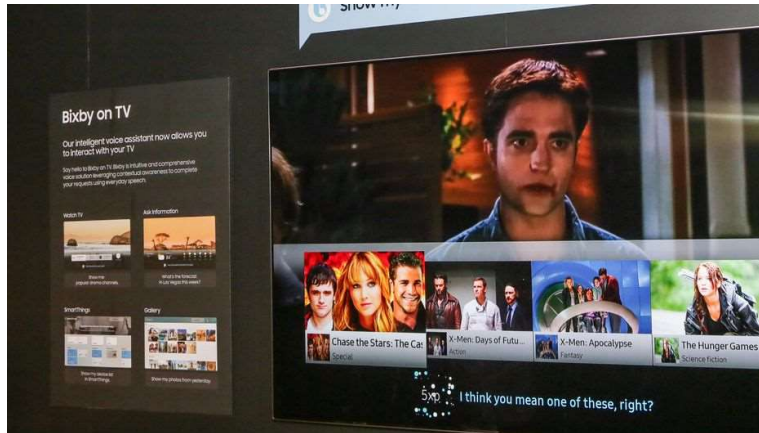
Show my

Bixby on TV

Our intelligent voice assistant now allows you to interact with your TV

Say hello to Bixby on TV. Bixby is intuitive and comprehensive voice solution leveraging contextual awareness to complete your requests using everyday speech.

Watch TV

Ask Information

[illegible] popular drama channels.

What's the forecast in Las Vegas this week?

SmartThings

Gallery

Show my devices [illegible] in SmartThings.

Show my photos from yesterday.

Chase the Stars: The Cas
Special

X-Men: Days of Futu
Action

X-Men: Apocalypse
Fantasy

The Hunger Games
Science fiction

5xp

I think you mean one of these, right?